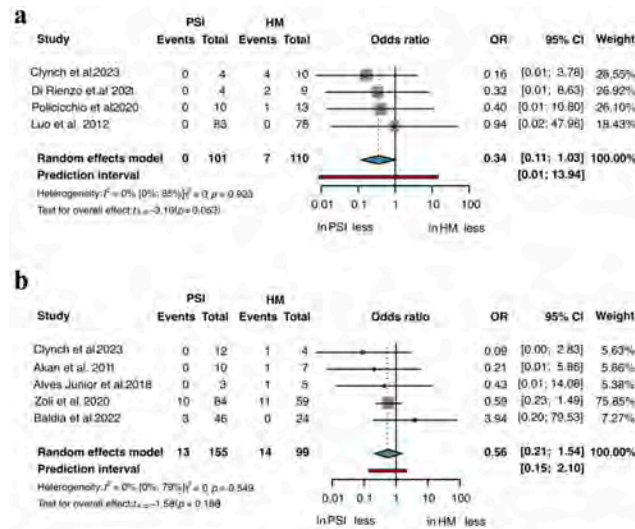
a

| Study | PSI Events | PSI Total | HM Events | HM Total | Odds ratio | OR | 95% CI | Weight |
|---|---|---|---|---|---|---|---|---|
| Clynch et al.2023 | 0 | 4 | 4 | 10 | | 0.16 | [0.01; 3.78] | 28.55% |
| Di Rienzo et al.2021 | 0 | 4 | 2 | 9 | | 0.32 | [0.01; 8.63] | 26.92% |
| Policicchio et al.2020 | 0 | 10 | 1 | 13 | | 0.40 | [0.01; 10.80] | 26.10% |
| Luo et al. 2012 | 0 | 83 | 0 | 78 | | 0.94 | [0.02; 47.96] | 18.43% |
| Random effects model | 0 | 101 | 7 | 110 | | 0.34 | [0.11; 1.03] | 100.00% |
| Prediction interval | | | | | | | [0.01; 13.94] | |

Heterogeneity: $I^2 = 0\%$ [0%; 85%], $\tau^2 = 0$, $p = 0.923$
Test for overall effect: $t_3 = -3.19$ ($p = 0.053$)

0.01 0.1 1 10 100
In PSI less In HM less

b

| Study | PSI Events | PSI Total | HM Events | HM Total | Odds ratio | OR | 95% CI | Weight |
|---|---|---|---|---|---|---|---|---|
| Clynch et al.2023 | 0 | 12 | 1 | 4 | | 0.09 | [0.00; 2.83] | 5.63% |
| Akan et al. 2011 | 0 | 10 | 1 | 7 | | 0.21 | [0.01; 5.86] | 5.86% |
| Alves Junior et al.2018 | 0 | 3 | 1 | 5 | | 0.43 | [0.01; 14.08] | 5.38% |
| Zoli et al. 2020 | 10 | 84 | 11 | 59 | | 0.59 | [0.23; 1.49] | 75.85% |
| Baldia et al.2022 | 3 | 46 | 0 | 24 | | 3.94 | [0.20; 79.53] | 7.27% |
| Random effects model | 13 | 155 | 14 | 99 | | 0.56 | [0.21; 1.54] | 100.00% |
| Prediction interval | | | | | | | [0.15; 2.10] | |

Heterogeneity: $I^2 = 0\%$ [0%; 79%], $\tau^2 = 0$, $p = 0.549$
Test for overall effect: $t_4 = -1.58$ ($p = 0.188$)

0.01 0.1 1 10 100
In PSI less In HM less